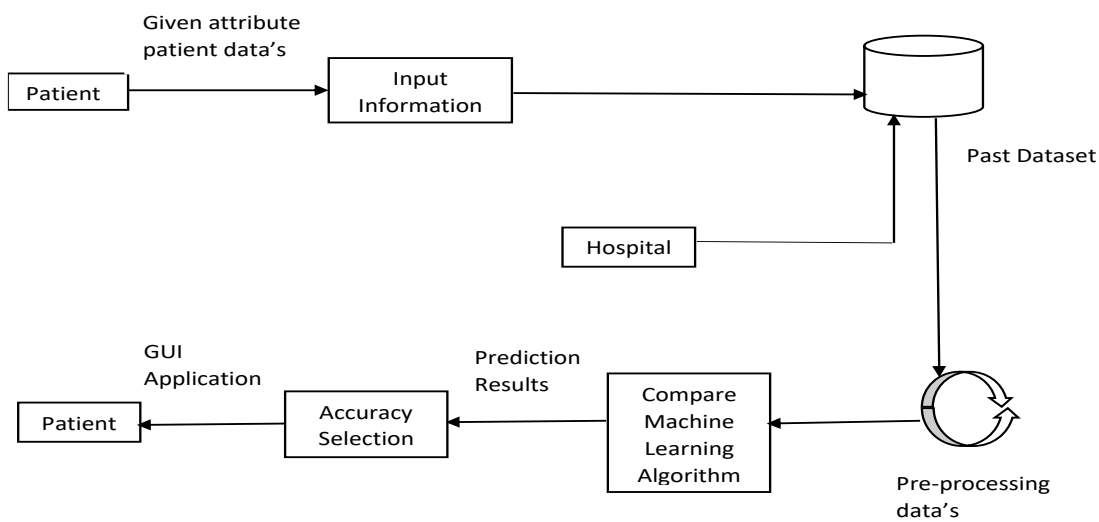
Given attribute patient data's

Patient

Input Information

Past Dataset

Hospital

GUI Application

Prediction Results

Patient

Accuracy Selection

Compare Machine Learning Algorithm

Pre-processing data's